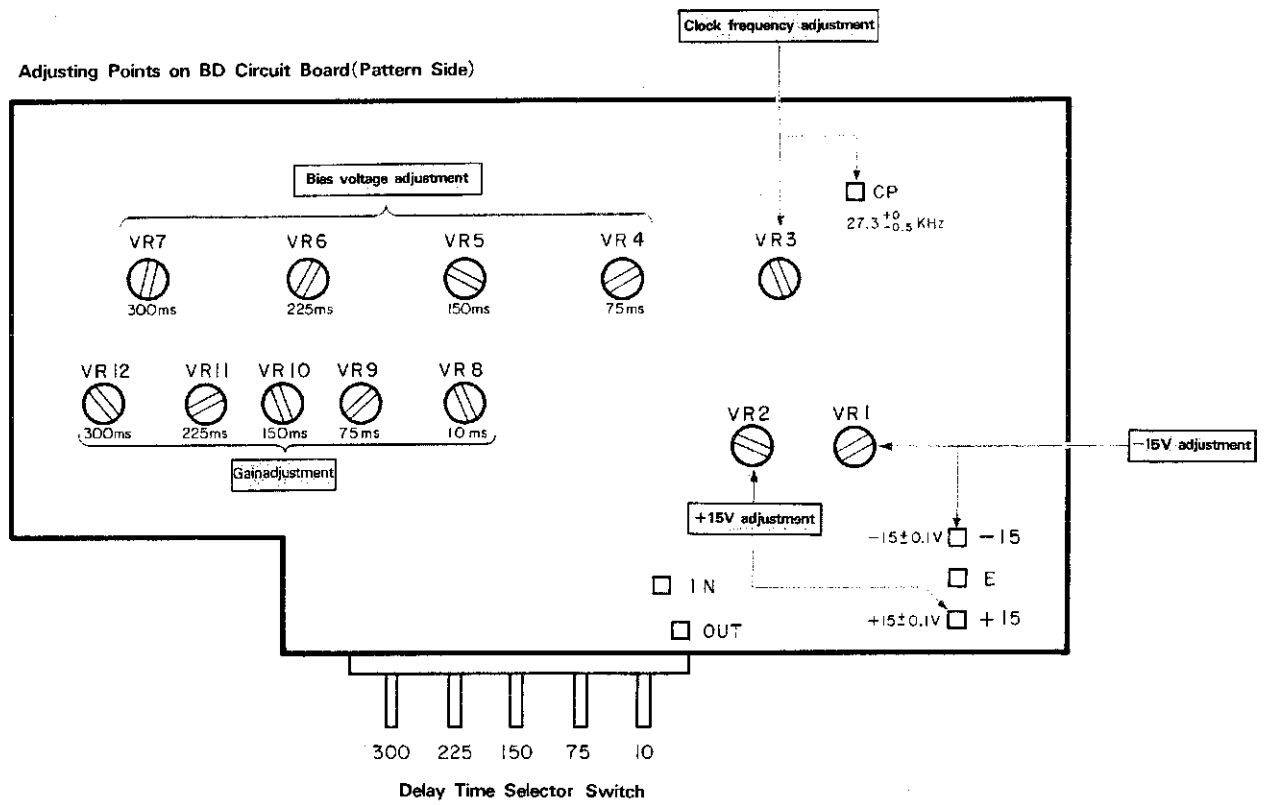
Clock frequency adjustment

Adjusting Points on BD Circuit Board(Pattern Side)

Bias voltage adjustment

CP
$27.3^{+0}_{-0.5}$ KHz

VR7
300ms

VR6
225ms

VR5
150ms

VR4
75ms

VR3

VR12
300ms

VR11
225ms

VR10
150ms

VR9
75ms

VR8
10ms

Gainadjustment

VR2

VR1

-15V adjustment

+15V adjustment

-15±0.1V -15

E

IN

OUT

+15±0.1V +15

300 225 150 75 10

Delay Time Selector Switch